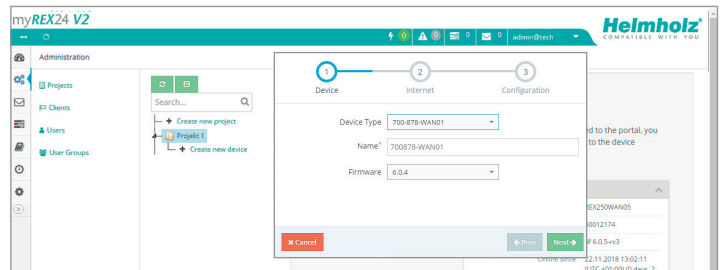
myREX24 V2

Helmholz
COMPATIBLE WITH YOU

0 0 0 0 admin@tech

Administration

Projects
Clients
Users
User Groups

Search...

Create new project
Projekt 1
Create new device

1 Device
2 Internet
3 Configuration

Device Type 700-878-WAN01
Name* 700878-WAN01
Firmware 6.0.4

✖ Cancel
← Prev
Next →

ed to the portal, you
to the device

EX250WAN05
0012174
6.0.5-rc3
Online since 22.11.2018 13:02:11
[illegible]